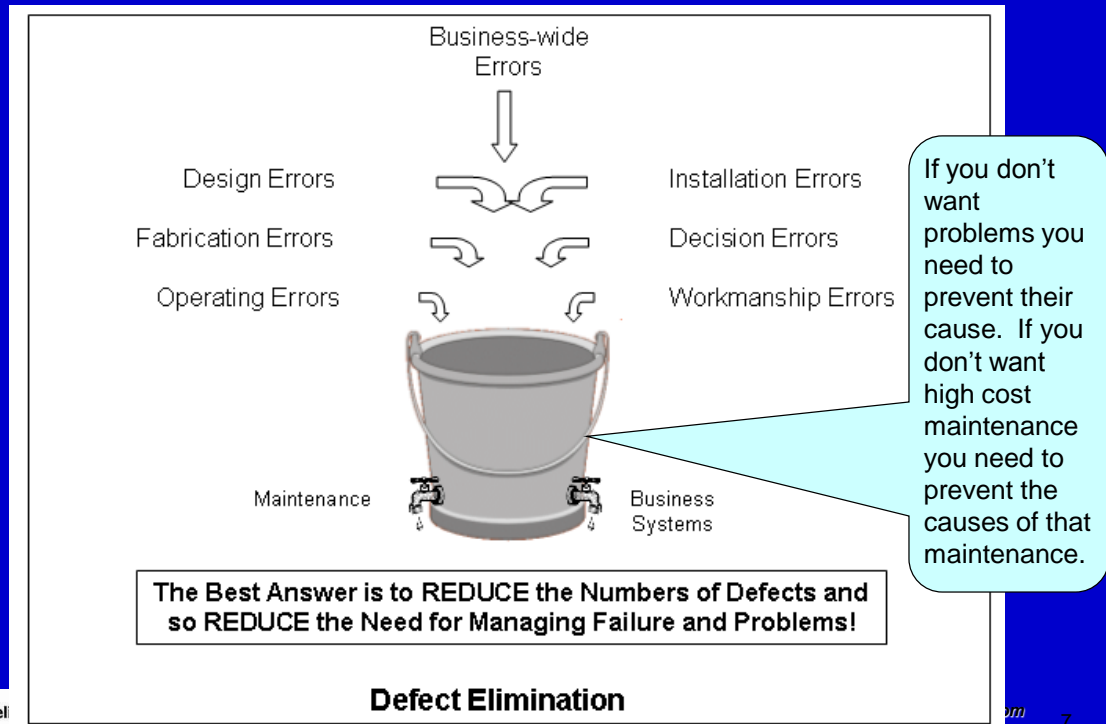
Business-wide Errors

Design Errors

Installation Errors

Fabrication Errors

Decision Errors

Operating Errors

Workmanship Errors

Maintenance

Business Systems

If you don't want problems you need to prevent their cause. If you don't want high cost maintenance you need to prevent the causes of that maintenance.

The Best Answer is to REDUCE the Numbers of Defects and so REDUCE the Need for Managing Failure and Problems!

Defect Elimination

el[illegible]

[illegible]om

7